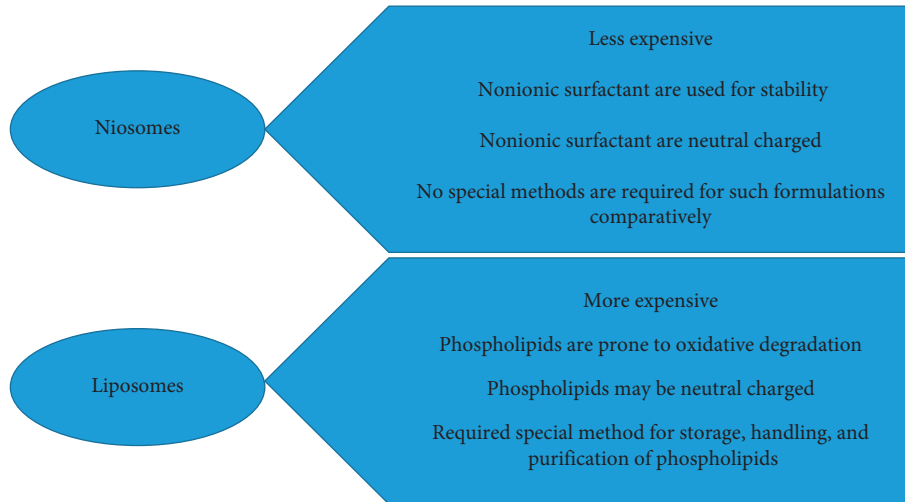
Niosomes

Less expensive

Nonionic surfactant are used for stability

Nonionic surfactant are neutral charged

No special methods are required for such formulations comparatively

Liposomes

More expensive

Phospholipids are prone to oxidative degradation

Phospholipids may be neutral charged

Required special method for storage, handling, and purification of phospholipids